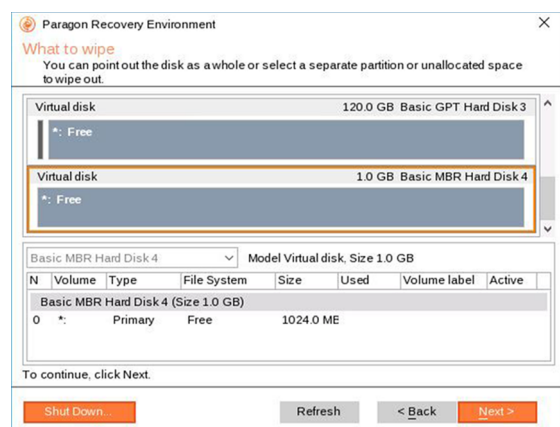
Paragon Recovery Environment

What to wipe

You can point out the disk as a whole or select a separate partition or unallocated space to wipe out.

Virtual disk 120.0 GB Basic GPT Hard Disk 3

*: Free

Virtual disk 1.0 GB Basic MBR Hard Disk 4

*: Free

Basic MBR Hard Disk 4

Model Virtual disk, Size 1.0 GB

| N | Volume | Type | File System | Size | Used | Volume label | Active |
|---|---|---|---|---|---|---|---|
| Basic MBR Hard Disk 4 (Size 1.0 GB) | | | | | | | |
| 0 | *: | Primary | Free | 1024.0 MB | | | |

To continue, click Next.

Shut Down...

Refresh

< Back

Next >